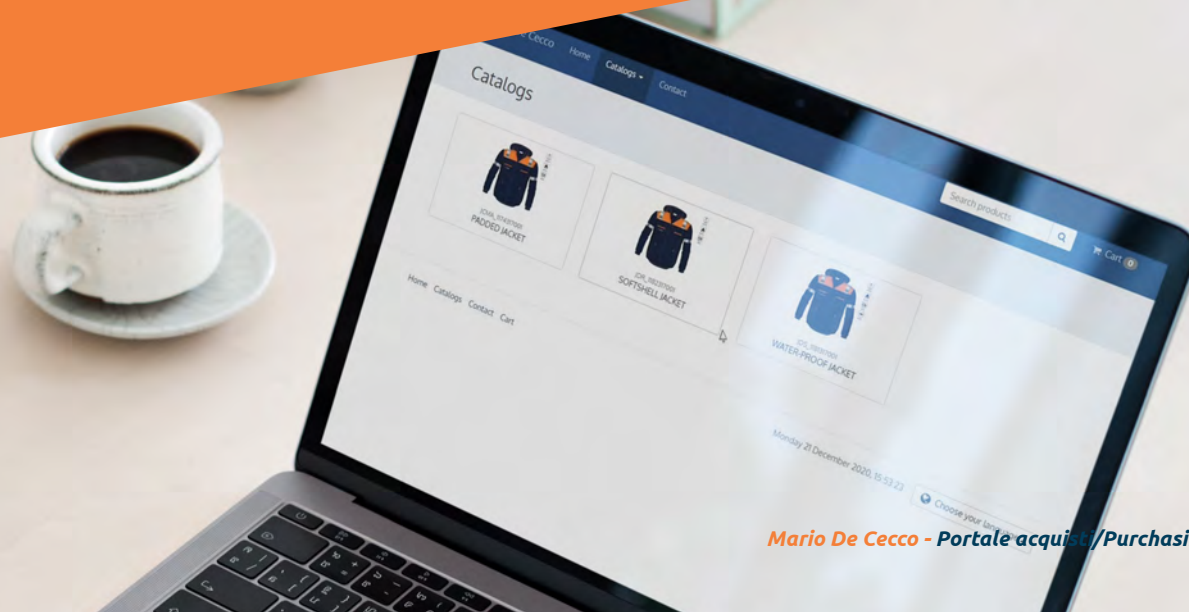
e Cecco Home Catalogs Contact

Catalogs

Search products Cart 0

JDW_97K07000
PADDED JACKET

JDX_98X07000
SOFTSHELL JACKET

JDC_98K07000
WATER-PROOF JACKET

Home Catalogs Contact Cart

Monday 21 December 2020, 15:53:23

Choose your lan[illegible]

Mario De Cecco - Portale acquisti/Purchasi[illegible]